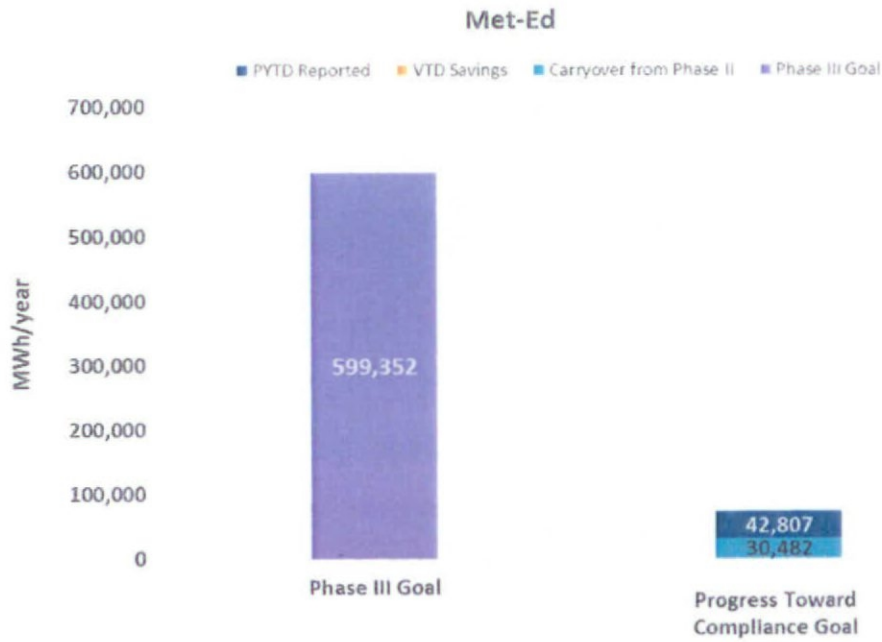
Met-Ed

PYTD Reported VTD Savings Carryover from Phase II Phase III Goal

700,000
600,000
500,000
400,000
300,000
200,000
100,000
0

MWh/year

599,352

42,807
30,482

Phase III Goal

Progress Toward Compliance Goal